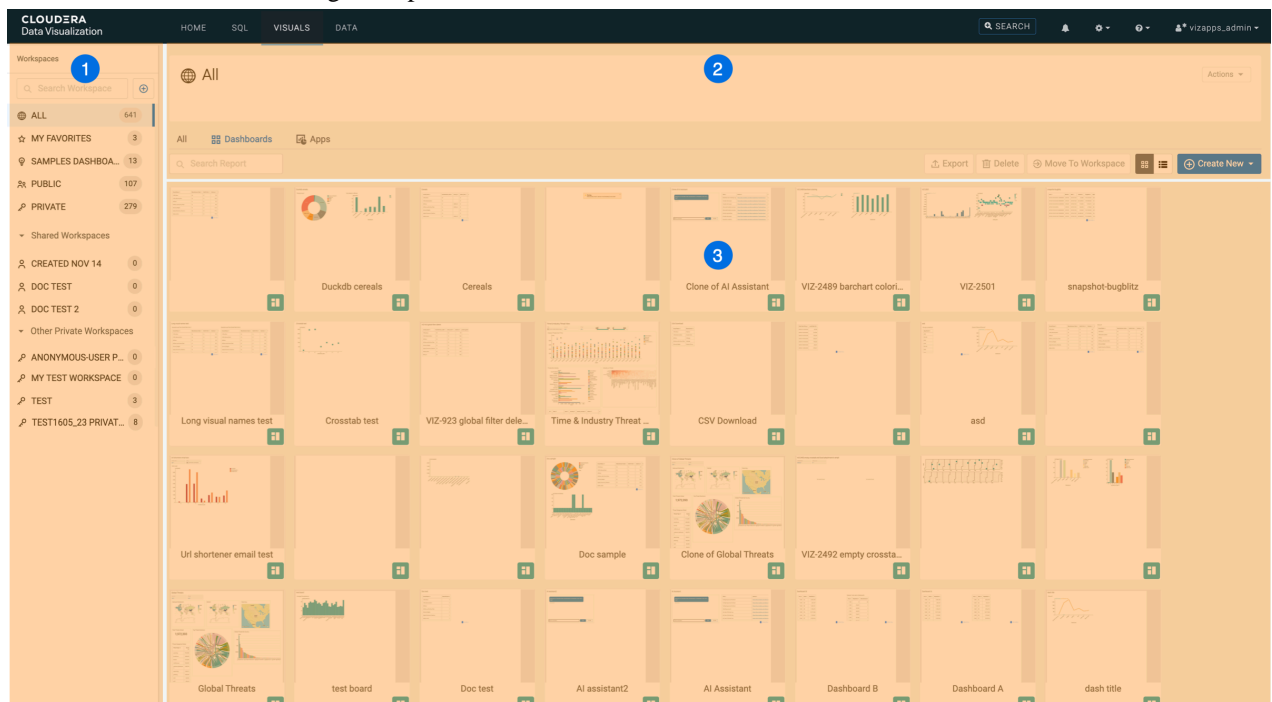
CLOUDERA
Data Visualization

HOME SQL VISUALS DATA

SEARCH

vizapps_admin

Workspaces

1

Search Workspace

ALL 641
MY FAVORITES 3
SAMPLES DASHBOA... 13
PUBLIC 107
PRIVATE 279

Shared Workspaces

CREATED NOV 14 0
DOC TEST 0
DOC TEST 2 0

Other Private Workspaces

ANONYMOUS-USER P... 0
MY TEST WORKSPACE 0
TEST 3
TEST1605_23 PRIVAT... 8

All

2

Actions

All Dashboards Apps

Search Report

Export Delete Move To Workspace Create New

3

Duckdb cereals
Cereals
Clone of AI Assistant
VIZ-2489 barchart colori...
VIZ-2501
snapshot-bugblitz
Long visual names test
Crosstab test
VIZ-923 global filter dele...
Time & Industry Threat ...
CSV Download
asd
Url shortener email test
Doc sample
Clone of Global Threats
VIZ-2492 empty crossta...
Global Threats
test board
Doc test
AI assistant2
AI Assistant
Dashboard B
Dashboard A
dash title